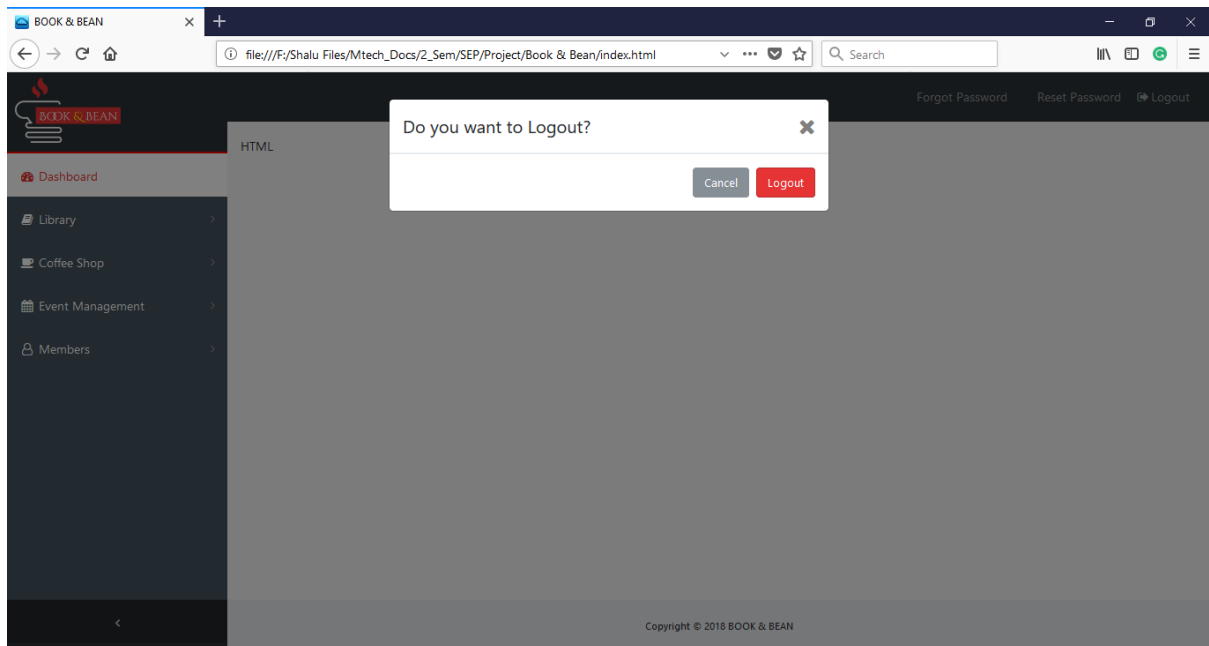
BOOK & BEAN

file:///F:/Shalu Files/Mtech_Docs/2_Sem/SEP/Project/Book & Bean/index.html

Search

BOOK & BEAN

Forgot Password Reset Password Logout

Dashboard

Library

Coffee Shop

Event Management

Members

HTML

Do you want to Logout?

Cancel Logout

Copyright © 2018 BOOK & BEAN